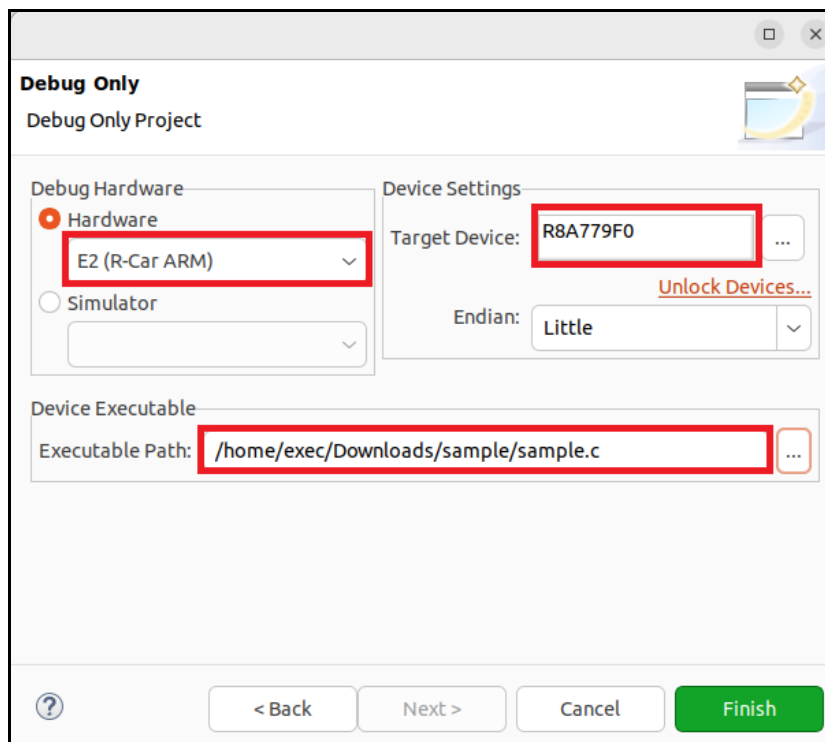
Debug Only
Debug Only Project

Debug Hardware
Hardware
E2 (R-Car ARM)
Simulator

Device Settings
Target Device: R8A779F0 ...
Unlock Devices...
Endian: Little

Device Executable
Executable Path: /home/exec/Downloads/sample/sample.c ...

?
< Back
Next >
Cancel
Finish